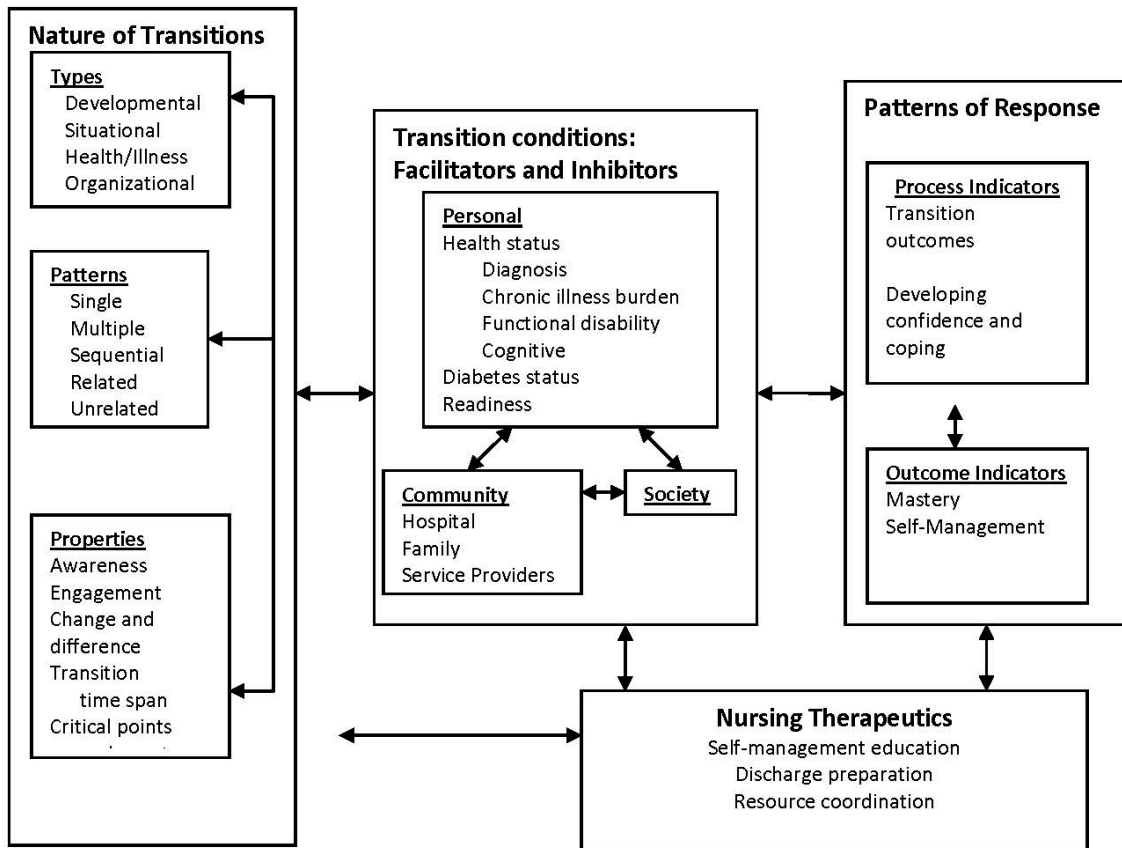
Nature of Transitions

Types
Developmental
Situational
Health/Illness
Organizational

Patterns
Single
Multiple
Sequential
Related
Unrelated

Properties
Awareness
Engagement
Change and difference
Transition time span
Critical points
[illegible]

Transition conditions: Facilitators and Inhibitors

Personal
Health status
Diagnosis
Chronic illness burden
Functional disability
Cognitive
Diabetes status
Readiness

Community
Hospital
Family
Service Providers

Society

Patterns of Response

Process Indicators
Transition outcomes

Developing confidence and coping

Outcome Indicators
Mastery
Self-Management

Nursing Therapeutics
Self-management education
Discharge preparation
Resource coordination